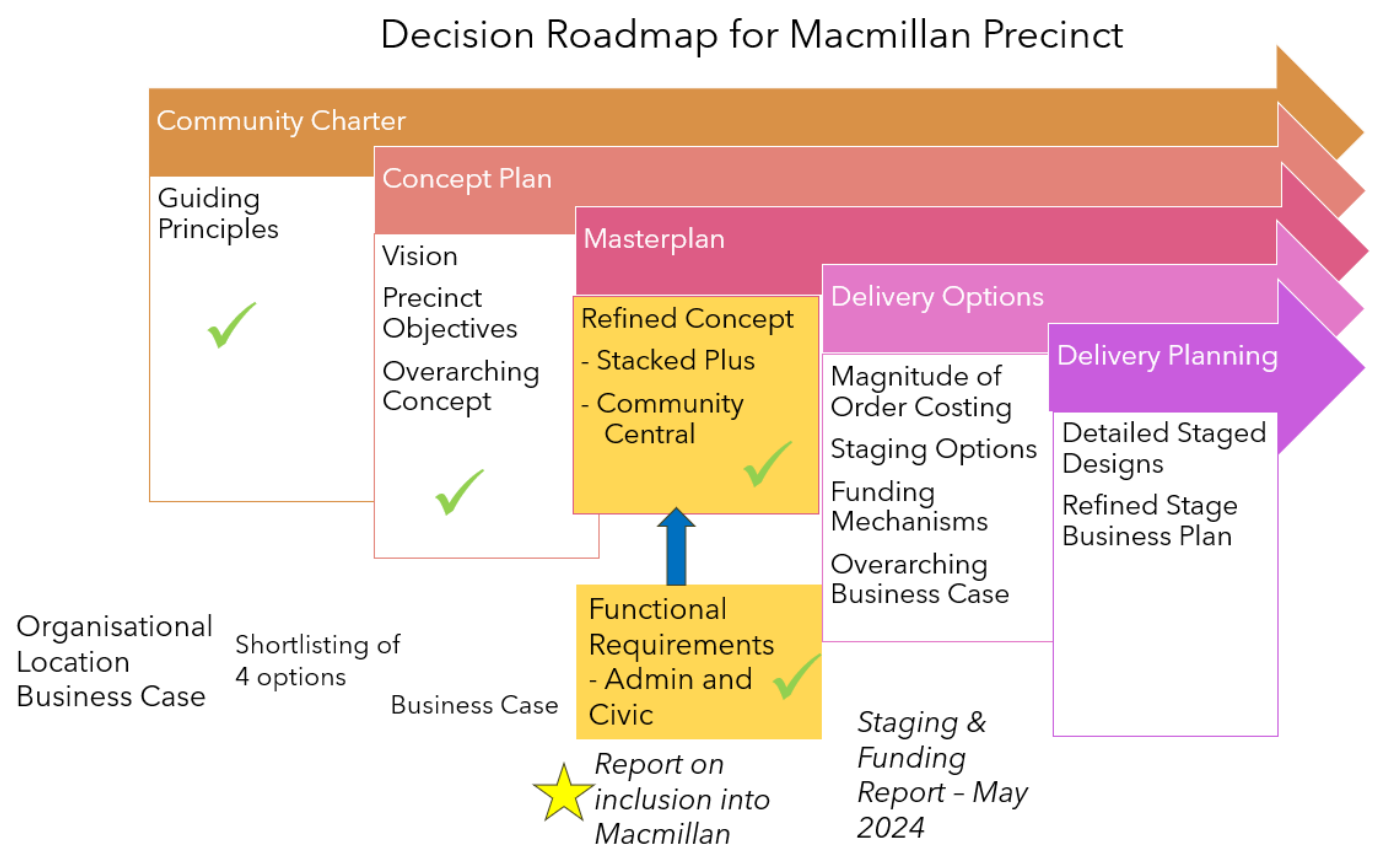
Decision Roadmap for Macmillan Precinct

Community Charter

Guiding Principles

Concept Plan

Vision

Precinct Objectives

Overarching Concept

Masterplan

Refined Concept

- Stacked Plus

- Community Central

Delivery Options

Magnitude of Order Costing

Staging Options

Funding Mechanisms

Overarching Business Case

Delivery Planning

Detailed Staged Designs

Refined Stage Business Plan

Organisational Location Business Case

Shortlisting of 4 options

Business Case

Functional Requirements - Admin and Civic

Report on inclusion into Macmillan

Staging & Funding Report – May 2024